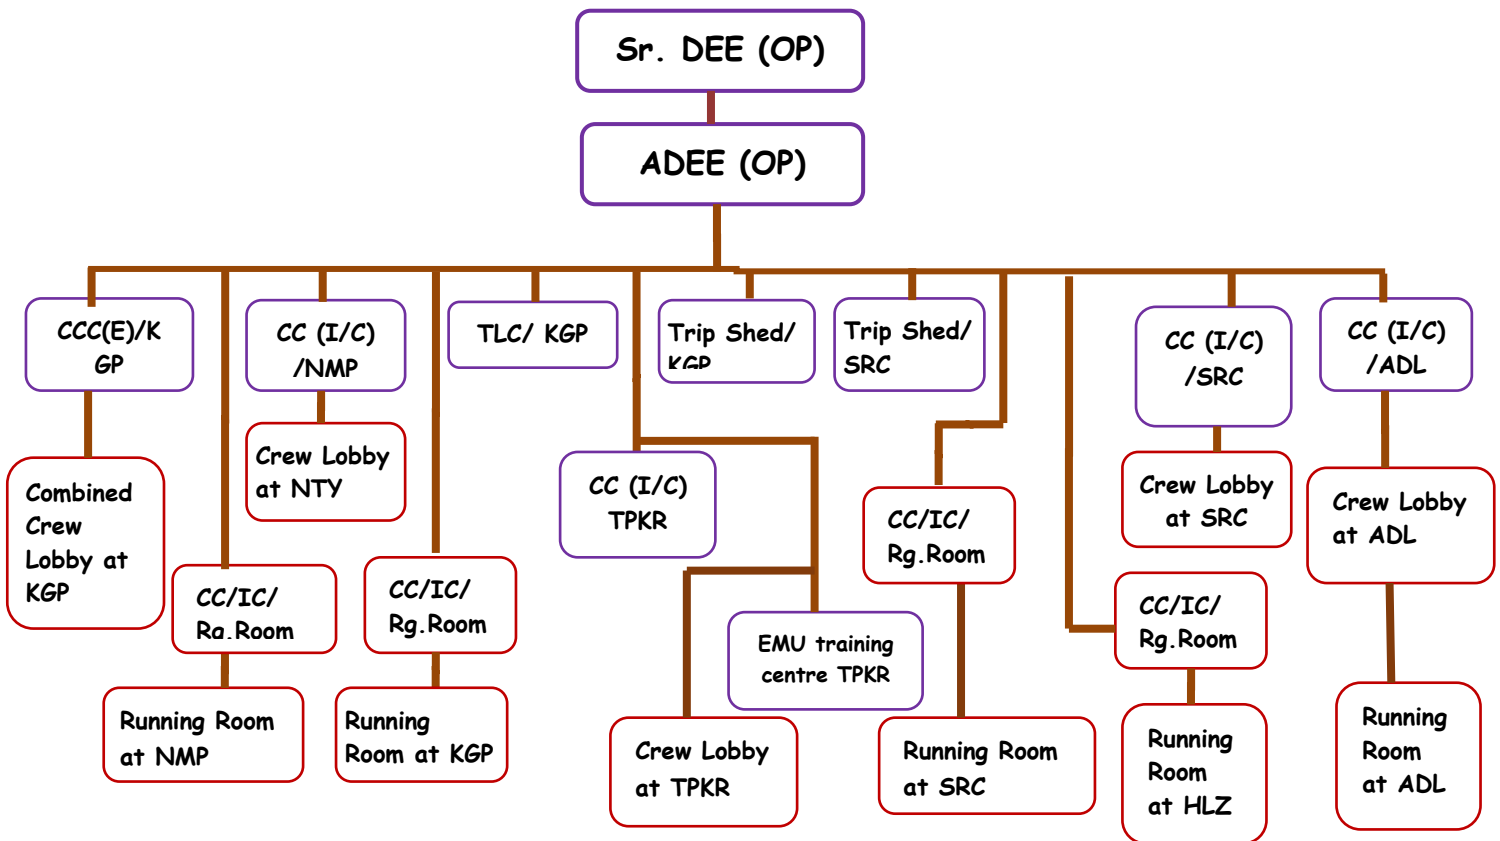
Sr. DEE (OP)

ADEE (OP)

CCC(E)/KGP

Combined Crew Lobby at KGP

CC/IC/ Rg.Room

Running Room at NMP

CC (I/C) /NMP

Crew Lobby at NTY

CC/IC/ Rg.Room

Running Room at KGP

TLC/ KGP

CC (I/C) TPKR

Trip Shed/ KGP

EMU training centre TPKR

Crew Lobby at TPKR

Trip Shed/ SRC

CC/IC/ Rg.Room

Running Room at SRC

CC (I/C) /SRC

Crew Lobby at SRC

CC/IC/ Rg.Room

Running Room at HLZ

CC (I/C) /ADL

Crew Lobby at ADL

Running Room at ADL